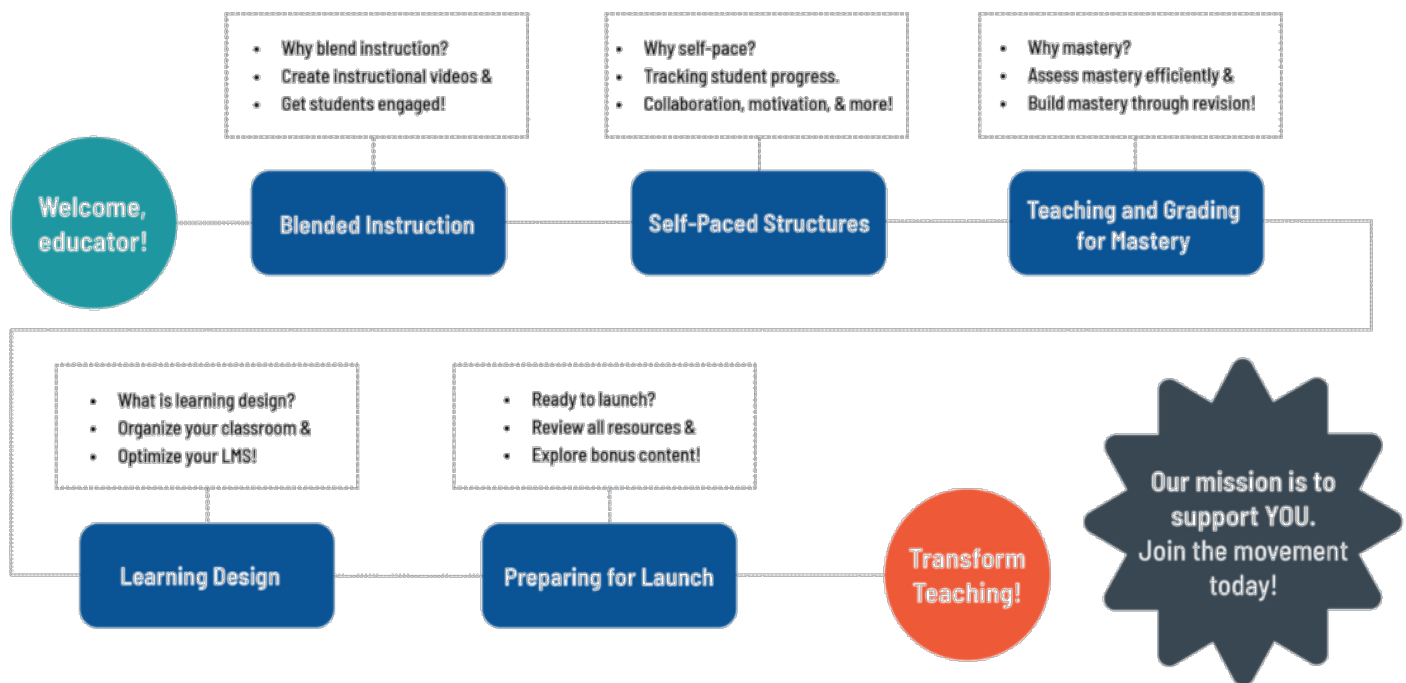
Welcome, educator!

- Why blend instruction?
- Create instructional videos &
- Get students engaged!

Blended Instruction

- Why self-pace?
- Tracking student progress.
- Collaboration, motivation, & more!

Self-Paced Structures

- Why mastery?
- Assess mastery efficiently &
- Build mastery through revision!

Teaching and Grading for Mastery

- What is learning design?
- Organize your classroom &
- Optimize your LMS!

Learning Design

- Ready to launch?
- Review all resources &
- Explore bonus content!

Preparing for Launch

Transform Teaching!

Our mission is to support YOU. Join the movement today!